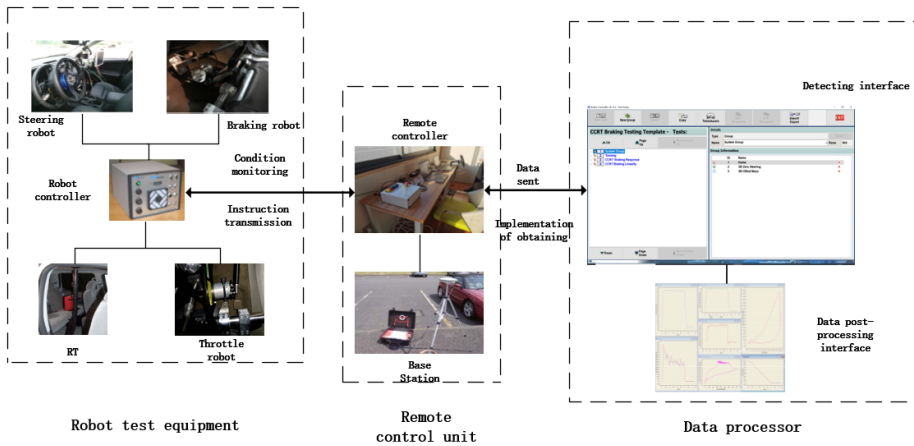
Steering robot

Braking robot

Robot controller

Condition monitoring

Instruction transmission

RT

Throttle robot

Remote controller

Base Station

Data sent

Implementation of obtaining

Detecting interface

CCRT Braking Testing Template - Tests:

Data post-processing interface

Robot test equipment

Remote control unit

Data processor